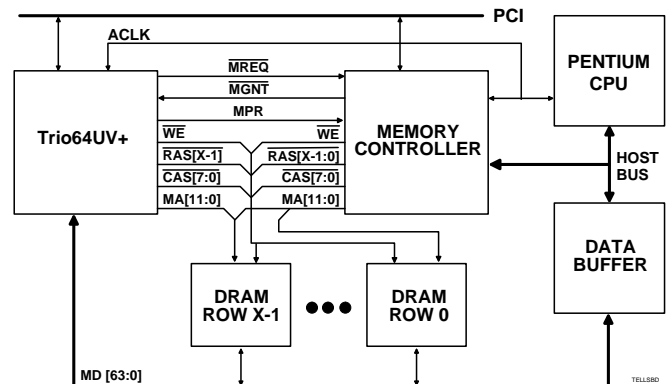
PCI

ACLK

PENTIUM CPU

$\overline{MREQ}$

$\overline{MGNT}$

MPR

Trio64UV+

$\overline{WE}$

$\overline{WE}$

MEMORY CONTROLLER

$\overline{RAS[X-1]}$

$\overline{RAS[X-1:0]}$

HOST BUS

$\overline{CAS[7:0]}$

$\overline{CAS[7:0]}$

MA[11:0]

MA[11:0]

DATA BUFFER

DRAM ROW X-1

DRAM ROW 0

MD [63:0]

TELLSBD